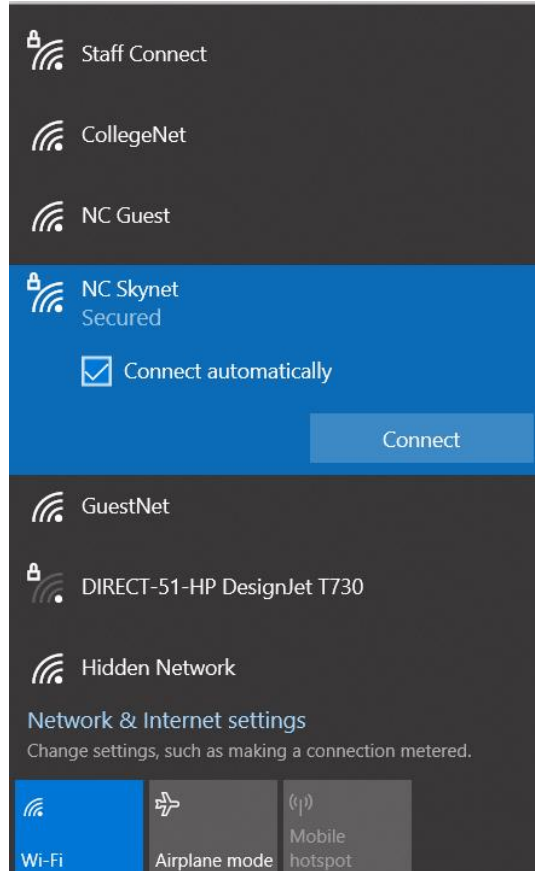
Staff Connect

CollegeNet

NC Guest

NC Skynet
Secured

Connect automatically

Connect

GuestNet

DIRECT-51-HP DesignJet T730

Hidden Network

Network & Internet settings
Change settings, such as making a connection metered.

Wi-Fi

Airplane mode

Mobile hotspot